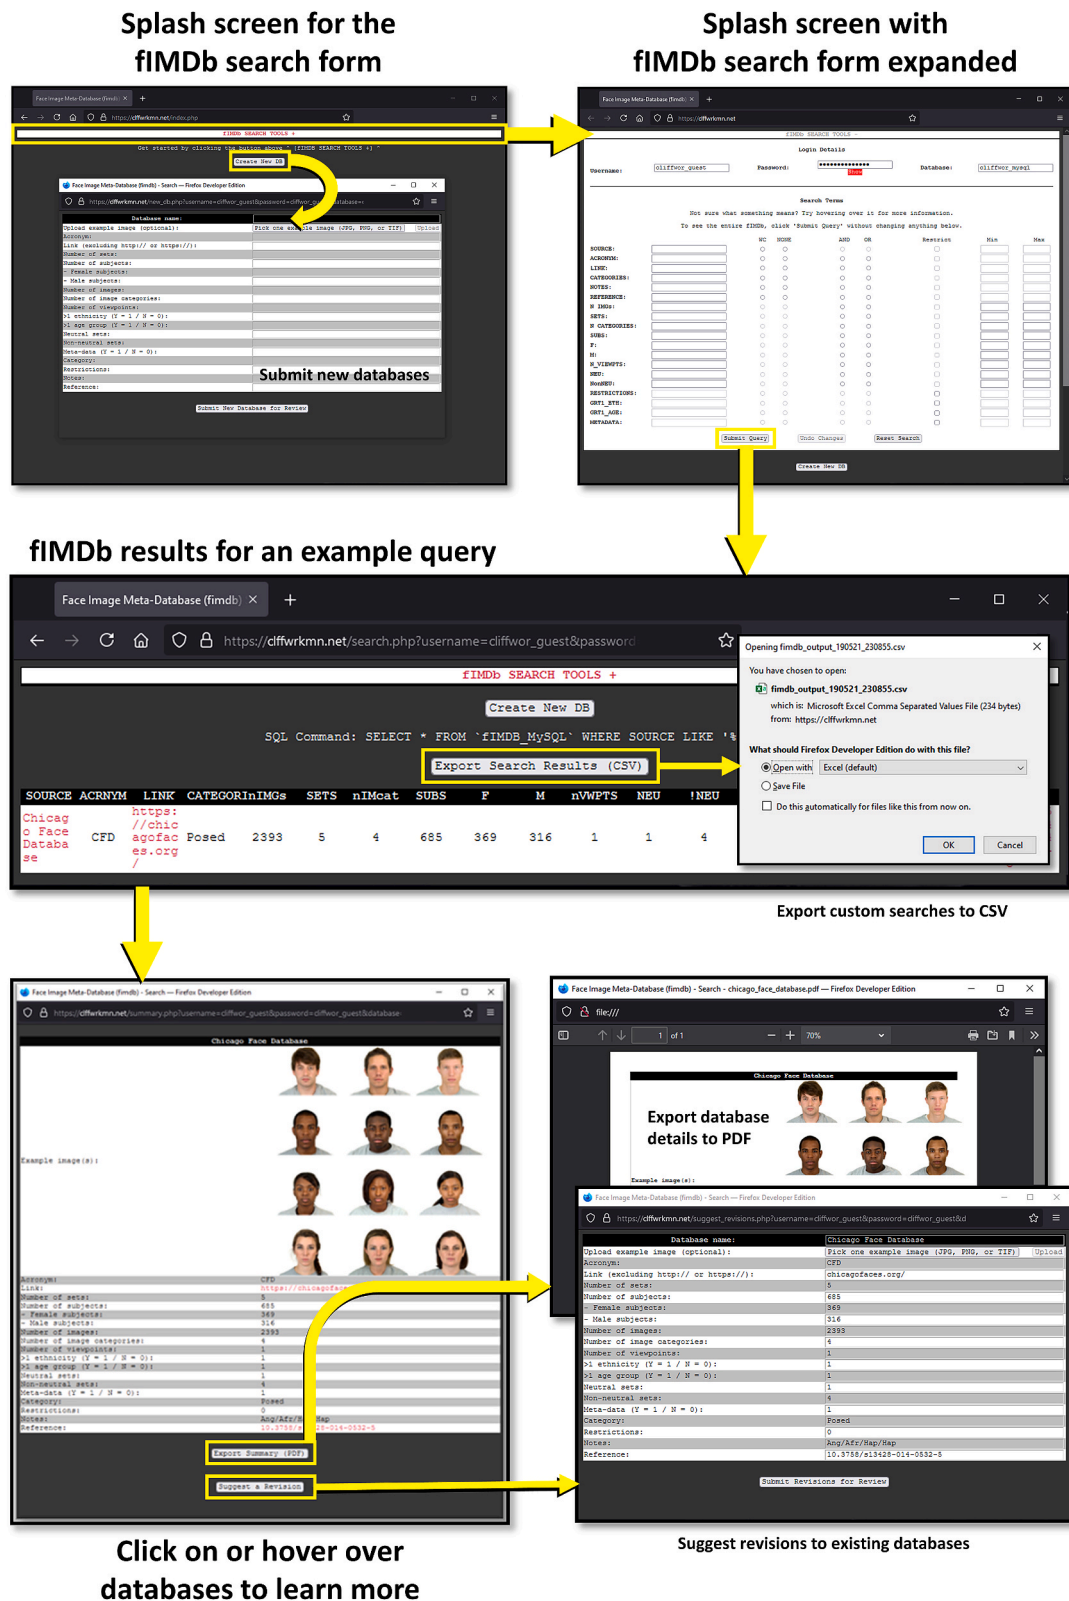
Splash screen for the fIMDb search form

Splash screen with fIMDb search form expanded

Face Image Meta-Database (fimdb)

https://clffwrkmn.net/index.php

fIMDB SEARCH TOOLS +

Get started by clicking the button above ^ [fIMDB SEARCH TOOLS +] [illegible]

Create New DB

Face Image Meta-Database (fimdb) - Search — Firefox Developer Edition

https://clffwrkmn.net/new_db.php?username=cliffwor_guest&password=cliffwor_g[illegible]database=

Database name:
Upload example image (optional): Pick one example image (JPG, PNG, or TIF) Upload
Acronym:
Link (excluding http:// or https://):
Number of sets:
Number of subjects:
- Female subjects:
- Male subjects:
Number of images:
Number of image categories:
Number of viewpoints:
>1 ethnicity (Y = 1 / N = 0):
>1 age group (Y = 1 / N = 0):
Neutral sets:
Non-neutral sets:
Meta-data (Y = 1 / N = 0):
Category:
Restrictions:
Notes:
Reference:

Submit new databases

Submit New Database for Review

Face Image Meta-Database (fimdb)

https://clffwrkmn.net

fIMDb SEARCH TOOLS -

Login Details

Username: cliffwor_guest Password: •••••••••••••• Show Database: cliffwor_mysql

Search Terms

Not sure what something means? Try hovering over it for more information.

To see the entire fIMDb, click 'Submit Query' without changing anything below.

NO NONE AND OR Restrict Min Max

SOURCE:
ACRONYM:
LINK:
CATEGORIES:
NOTES:
REFERENCE:
N IMGS:
SETS:
N CATEGORIES:
SUBS:
F:
M:
N_VIEWPTS:
NEU:
NonNEU:
RESTRICTIONS:
GRT1_ETH:
GRT1_AGE:
METADATA:

Submit Query Undo Changes Reset Search

Create New DB

fIMDb results for an example query

Face Image Meta-Database (fimdb) ×

https://clffwrkmn.net/search.php?username=cliffwor_guest&password

fIMDB SEARCH TOOLS +

Create New DB

SQL Command: SELECT * FROM `fIMDB_MySQL` WHERE SOURCE LIKE '%

Export Search Results (CSV)

| SOURCE | ACRNYM | LINK | CATEGORInIMGs | | SETS | nIMcat | SUBS | F | M | nVWPTS | NEU | !NEU |
|---|---|---|---|---|---|---|---|---|---|---|---|---|
| Chicago Face Database | CFD | https://chicagofaces.org/ | Posed | 2393 | 5 | 4 | 685 | 369 | 316 | 1 | 1 | 4 |

Opening fimdb_output_190521_230855.csv

You have chosen to open:

fimdb_output_190521_230855.csv

which is: Microsoft Excel Comma Separated Values File (234 bytes)
from: https://clffwrkmn.net

What should Firefox Developer Edition do with this file?

Open with Excel (default)

Save File

Do this automatically for files like this from now on.

OK Cancel

Export custom searches to CSV

Face Image Meta-Database (fimdb) - Search — Firefox Developer Edition

https://clffwrkmn.net/summary.php?username=cliffwor_guest&password=cliffwor_guest&database=

Chicago Face Database

Example image(s):

Acronym: CFD
Link: https://chicagofac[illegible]
Number of sets: 5
Number of subjects: 685
- Female subjects: 369
- Male subjects: 316
Number of images: 2393
Number of image categories: 4
Number of viewpoints: 1
>1 ethnicity (Y = 1 / N = 0): 1
>1 age group (Y = 1 / N = 0): 1
Neutral sets: 1
Non-neutral sets: 4
Meta-data (Y = 1 / N = 0): 1
Category: Posed
Restrictions:
Notes: Ang/Afr/H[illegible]/Hap
Reference: 10.3758/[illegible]4-0532-5

Export Summary (PDF)

Suggest a Revision

Click on or hover over databases to learn more

Face Image Meta-Database (fimdb) - Search - chicago_face_database.pdf — Firefox Developer Edition

file:///

1 of 1 70%

Chicago Face Database

Export database details to PDF

Example image(s):

Face Image Meta-Database (fimdb) - Search — Firefox Developer Edition

https://clffwrkmn.net/suggest_revisions.php?username=cliffwor_guest&password=cliffwor_guest&d

Database name: Chicago Face Database
Upload example image (optional): Pick one example image (JPG, PNG, or TIF) Upload
Acronym: CFD
Link (excluding http:// or https://): chicagofaces.org/
Number of sets: 5
Number of subjects: 685
- Female subjects: 369
- Male subjects: 316
Number of images: 2393
Number of image categories: 4
Number of viewpoints: 1
>1 ethnicity (Y = 1 / N = 0): 1
>1 age group (Y = 1 / N = 0): 1
Neutral sets: 1
Non-neutral sets: 4
Meta-data (Y = 1 / N = 0): 1
Category: Posed
Restrictions: 0
Notes: Ang/Afr/Hap/Hap
Reference: 10.3758/s13428-014-0532-5

Submit Revisions for Review

Suggest revisions to existing databases